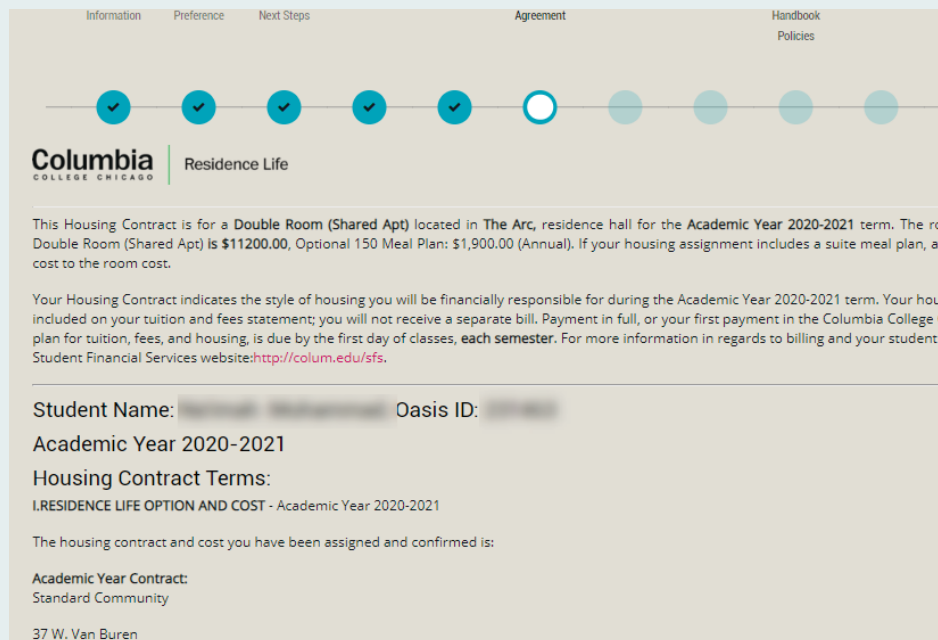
Information Preference Next Steps Agreement Handbook Policies

Columbia
COLLEGE CHICAGO
Residence Life

This Housing Contract is for a Double Room (Shared Apt) located in The Arc, residence hall for the Academic Year 2020-2021 term. The ro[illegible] Double Room (Shared Apt) is $11200.00, Optional 150 Meal Plan: $1,900.00 (Annual). If your housing assignment includes a suite meal plan, a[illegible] cost to the room cost.

Your Housing Contract indicates the style of housing you will be financially responsible for during the Academic Year 2020-2021 term. Your hou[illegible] included on your tuition and fees statement; you will not receive a separate bill. Payment in full, or your first payment in the Columbia College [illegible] plan for tuition, fees, and housing, is due by the first day of classes, each semester. For more information in regards to billing and your student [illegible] Student Financial Services website:http://colum.edu/sfs.

Student Name: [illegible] Oasis ID: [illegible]

Academic Year 2020-2021

Housing Contract Terms:

I.RESIDENCE LIFE OPTION AND COST - Academic Year 2020-2021

The housing contract and cost you have been assigned and confirmed is:

Academic Year Contract:
Standard Community

37 W. Van Buren